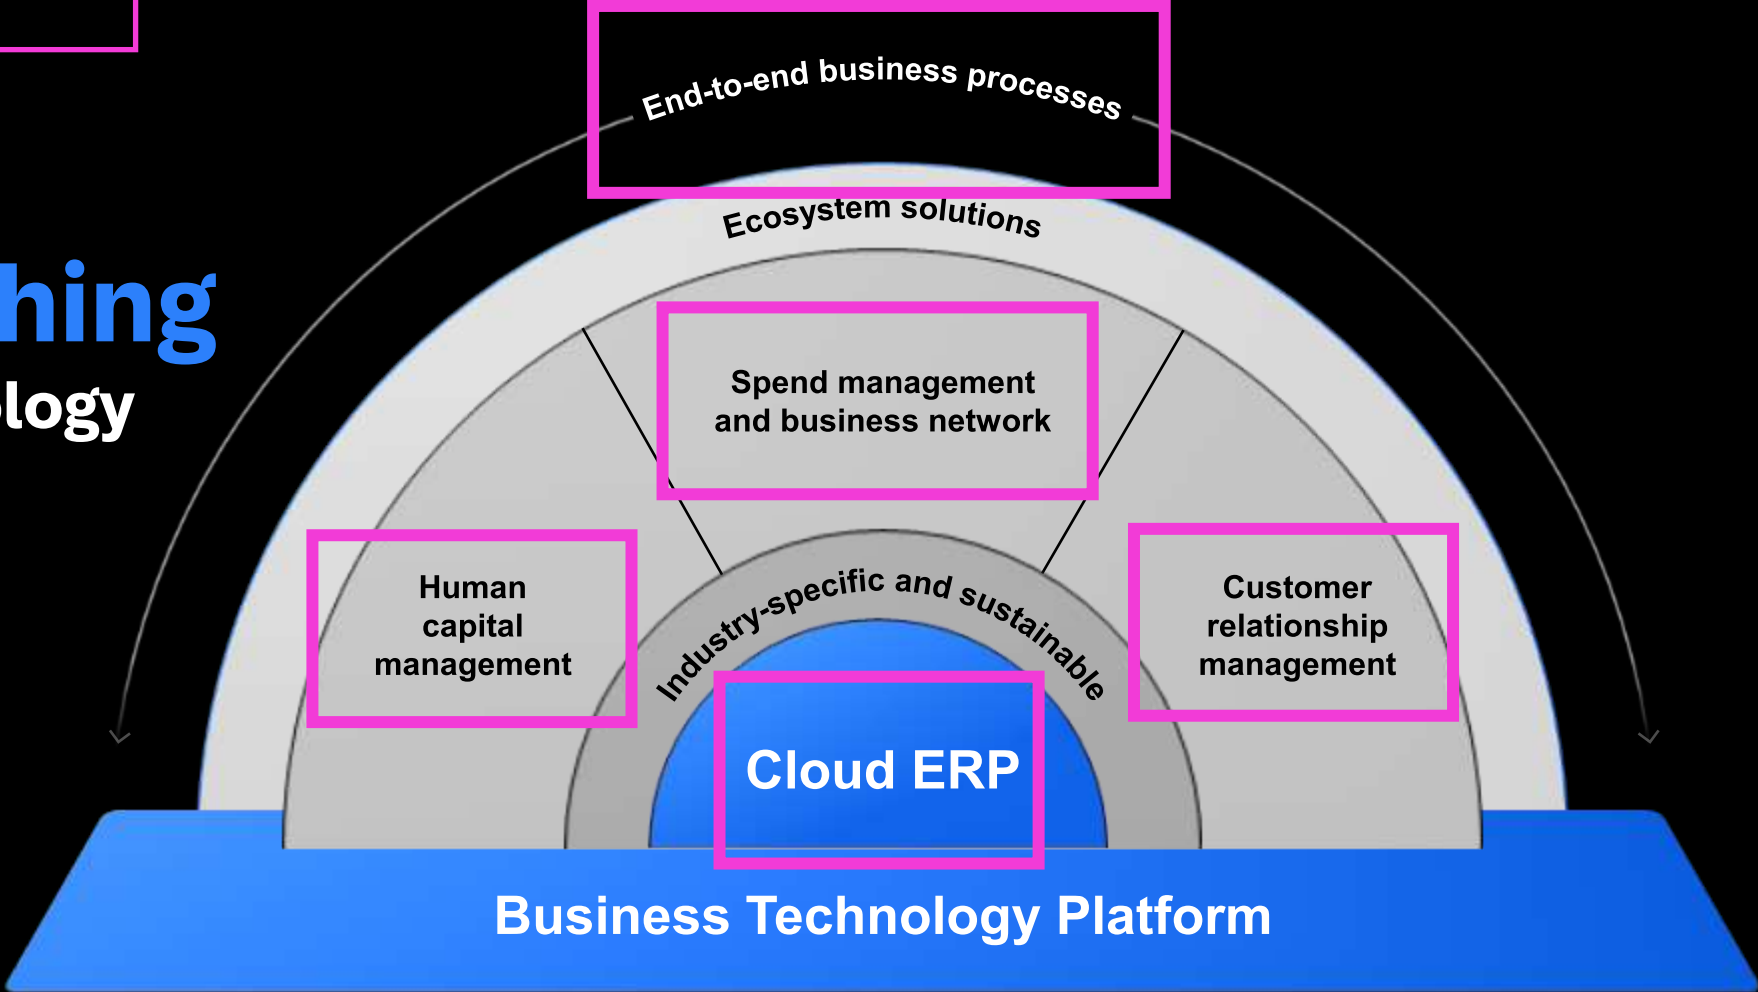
hing
logy

End-to-end business processes

Ecosystem solutions

Spend management and business network

Human capital management

Industry-specific and sustainable

Customer relationship management

Cloud ERP

Business Technology Platform